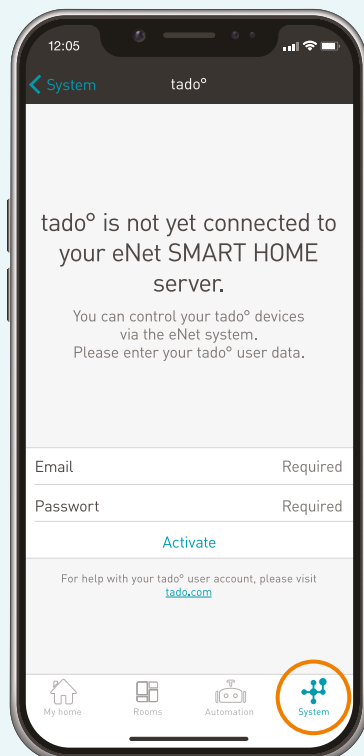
12:05

System

tado°

tado° is not yet connected to your eNet SMART HOME server.

You can control your tado° devices via the eNet system. Please enter your tado° user data.

Email Required

Passwort Required

Activate

For help with your tado° user account, please visit tado.com

My home

Rooms

Automation

System